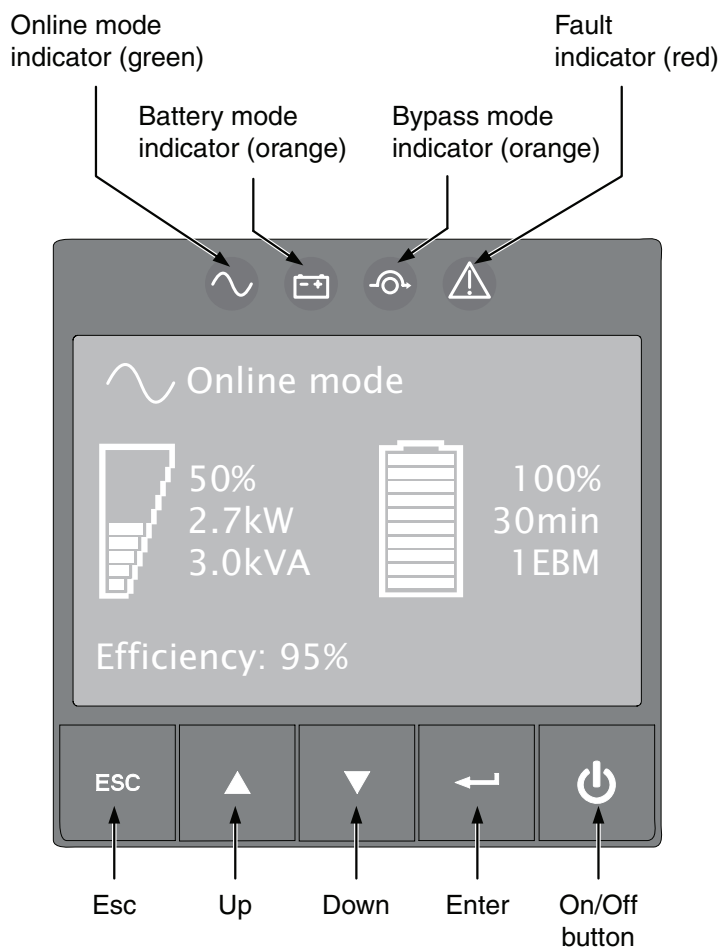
Online mode indicator (green)

Fault indicator (red)

Battery mode indicator (orange)

Bypass mode indicator (orange)

Online mode

50%
2.7kW
3.0kVA

100%
30min
1EBM

Efficiency: 95%

ESC

Esc

Up

Down

Enter

On/Off button